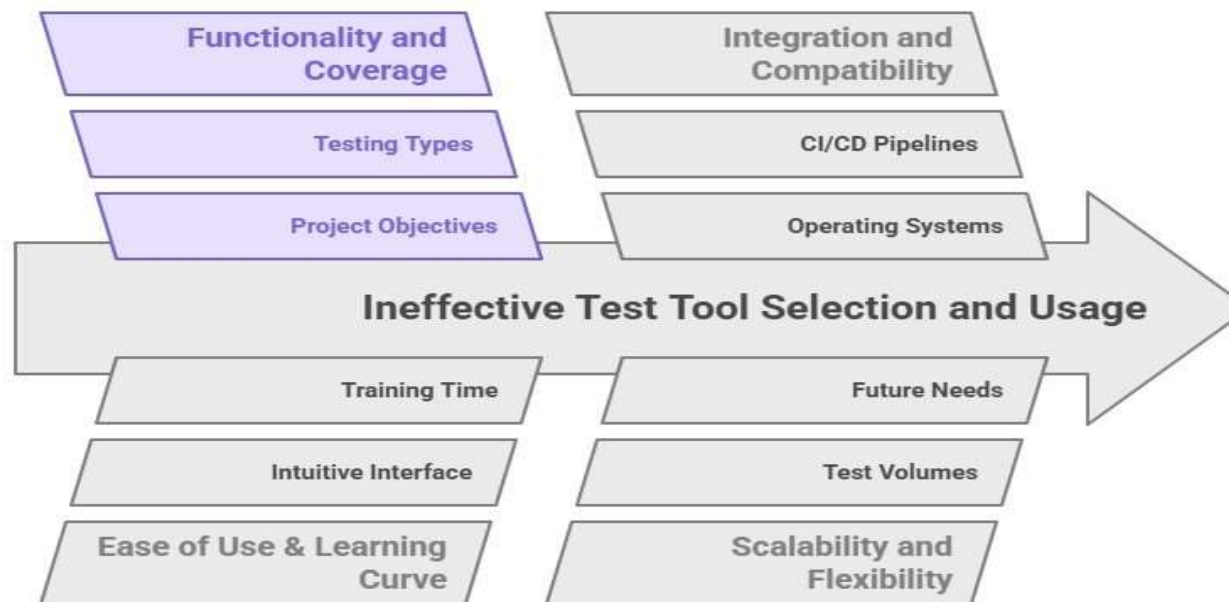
Functionality and Coverage

Testing Types

Project Objectives

Integration and Compatibility

CI/CD Pipelines

Operating Systems

Ineffective Test Tool Selection and Usage

Training Time

Intuitive Interface

Ease of Use & Learning Curve

Future Needs

Test Volumes

Scalability and Flexibility